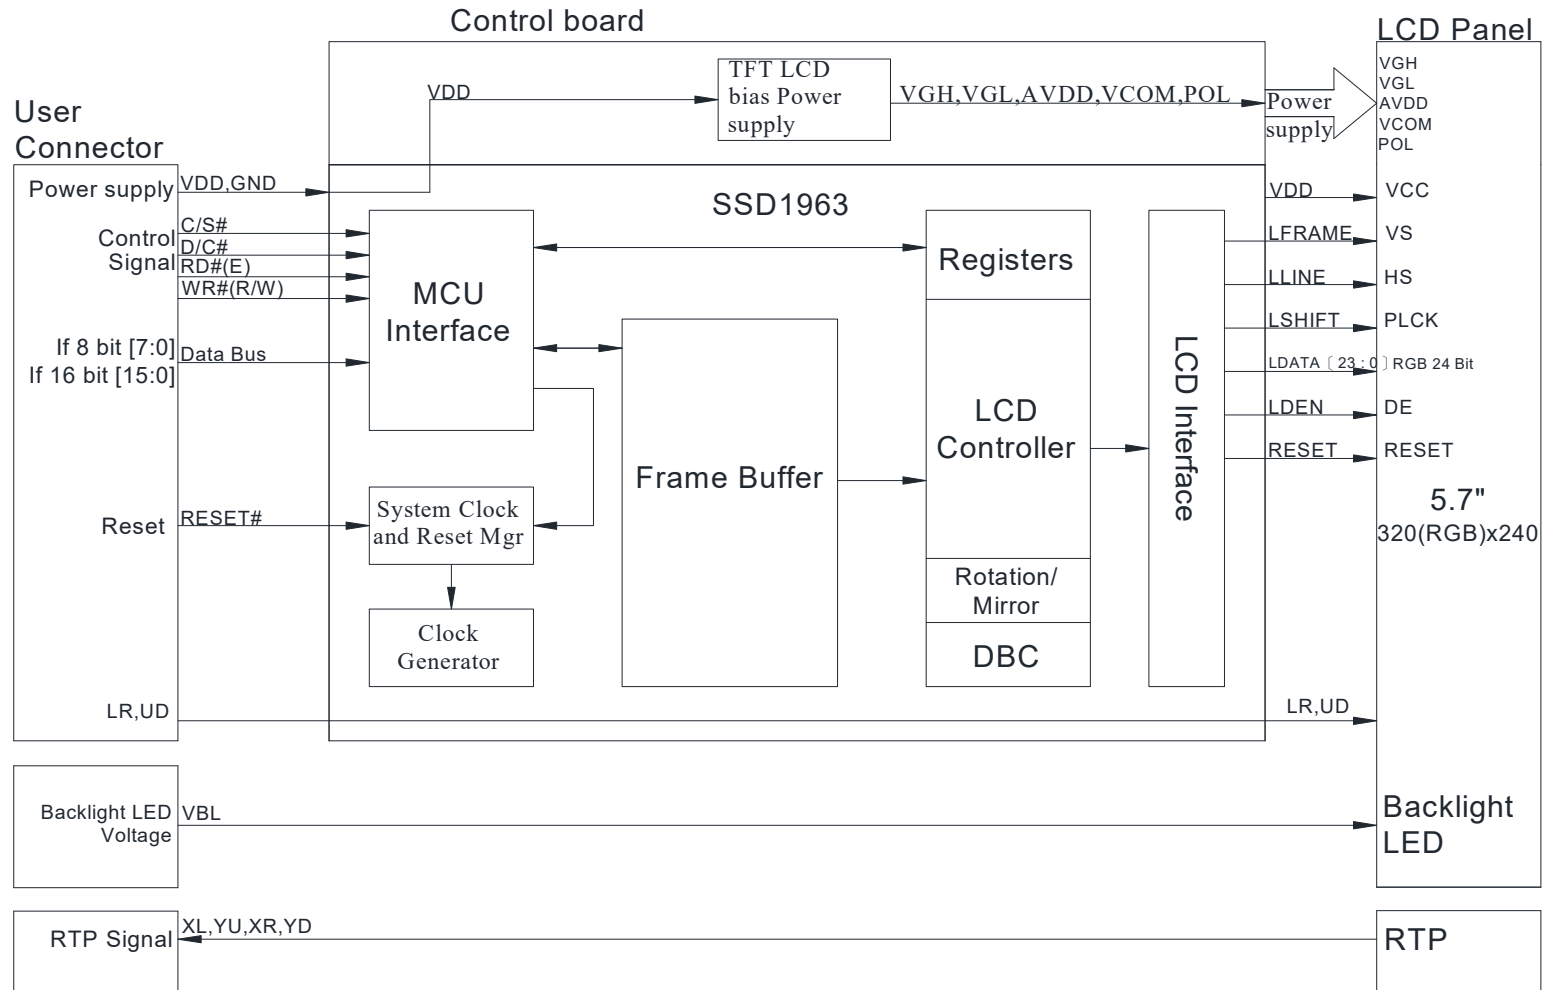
Control board

LCD Panel

User Connector

VDD

TFT LCD bias Power supply

VGH,VGL,AVDD,VCOM,POL

Power supply

VGH
VGL
AVDD
VCOM
POL

Power supply

VDD,GND

SSD1963

VDD

VCC

Control Signal

C/S#
D/C#
RD#(E)
WR#(R/W)

MCU Interface

Registers

LFRAME

VS

LLINE

HS

LSHIFT

PLCK

If 8 bit [7:0]
If 16 bit [15:0]

Data Bus

LDATA〔23 : 0〕RGB 24 Bit

LCD Controller

LCD Interface

LDEN

DE

RESET

RESET

Frame Buffer

Reset

RESET#

System Clock and Reset Mgr

5.7"
320(RGB)x240

Rotation/ Mirror

Clock Generator

DBC

LR,UD

LR,UD

Backlight LED Voltage

VBL

Backlight LED

RTP Signal

XL,YU,XR,YD

RTP